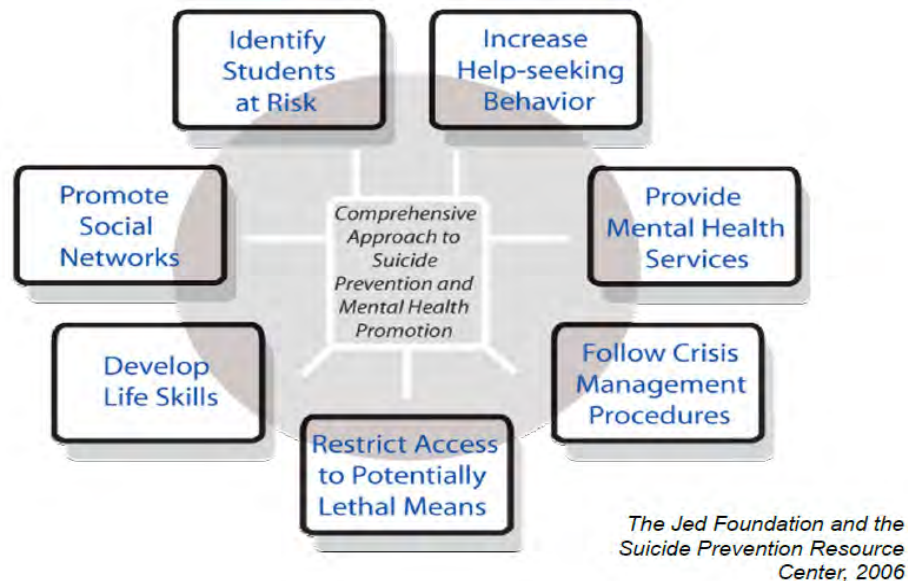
Identify Students at Risk

Increase Help-seeking Behavior

Promote Social Networks

Comprehensive Approach to Suicide Prevention and Mental Health Promotion

Provide Mental Health Services

Develop Life Skills

Follow Crisis Management Procedures

Restrict Access to Potentially Lethal Means

The Jed Foundation and the Suicide Prevention Resource Center, 2006